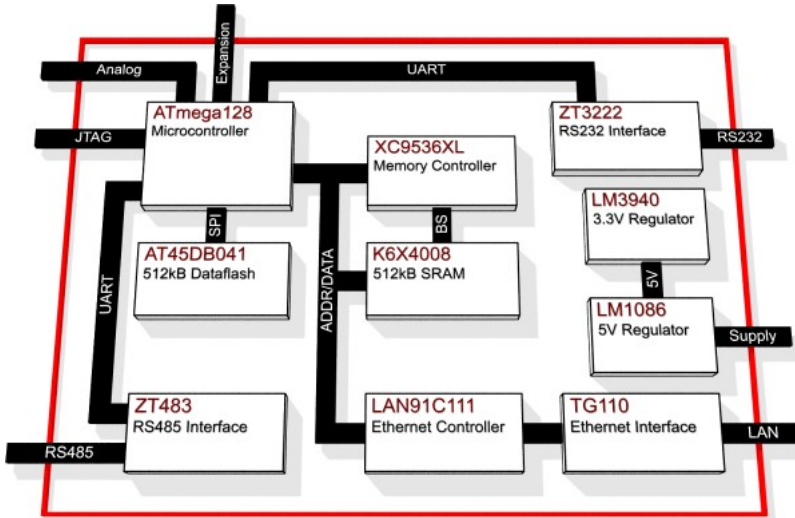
Expansion
Analog
UART
ATmega128
Microcontroller
JTAG
ZT3222
RS232 Interface
RS232
XC9536XL
Memory Controller
SPI
BS
LM3940
3.3V Regulator
AT45DB041
512kB Dataflash
K6X4008
512kB SRAM
UART
ADDR/DATA
5V
LM1086
5V Regulator
Supply
ZT483
RS485 Interface
LAN91C111
Ethernet Controller
TG110
Ethernet Interface
LAN
RS485